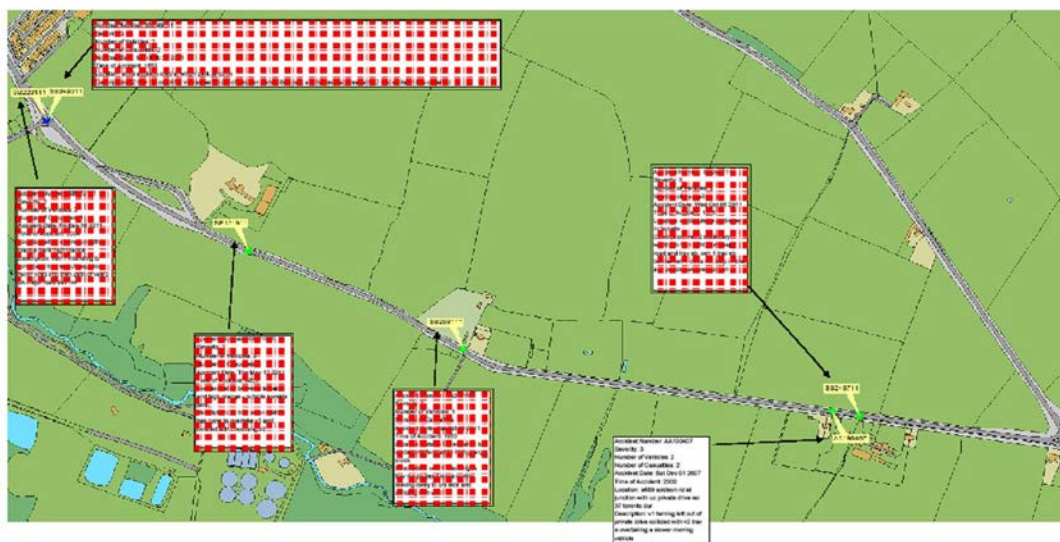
AA222111 BB987211

BB123456

BB456111

BB987211

AA100407

Accident Number: AA100407
Severity: 3
Number of Vehicles: 2
Number of Casualties: 2
Accident Date: Sat Dec 01 2007
Time of Accident: 2300
Location: a689 collision rd at junction with u/c private drive ax 37 toronto dur
Description: v1 turning left out of private drive collided with v2 that is overtaking a slower moving vehicle